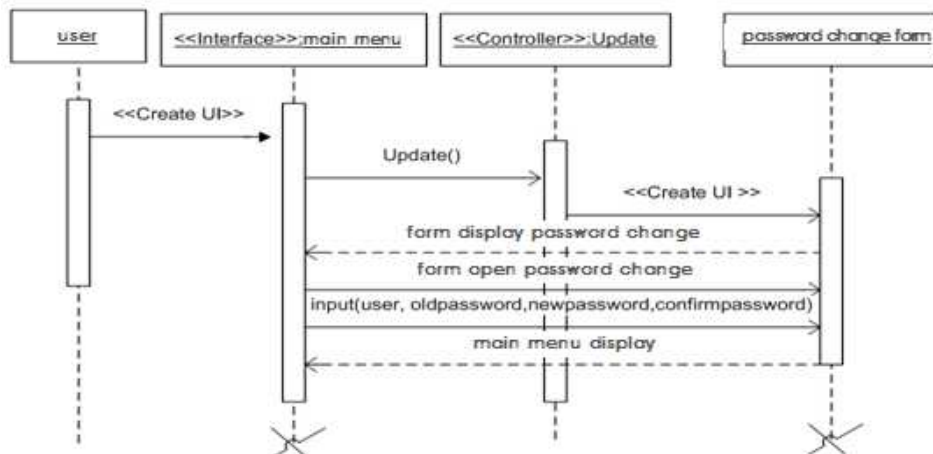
user

<<Interface>>:main menu

<<Controller>>:Update

password change form

<<Create UI>>

Update()

<<Create UI >>

form display password change

form open password change

input(user, oldpassword,newpassword,confirmpassword)

main menu display